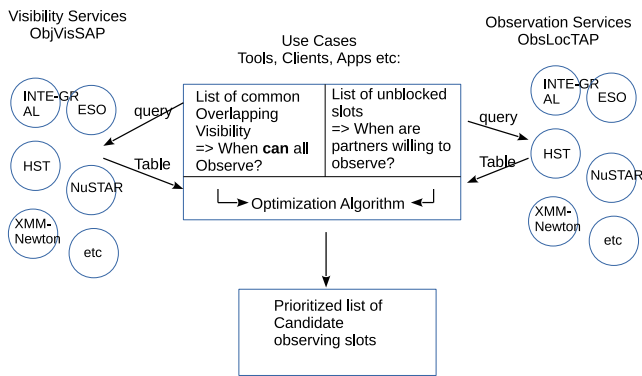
Visibility Services
ObjVisSAP

INTE-GR AL

ESO

HST

NuSTAR

XMM-Newton

etc

query

Table

Use Cases
Tools, Clients, Apps etc:

List of common Overlapping Visibility
=> When **can** all Observe?

List of unblocked slots
=> When are partners willing to observe?

Optimization Algorithm

Prioritized list of Candidate observing slots

Observation Services
ObsLocTAP

INTE-GR AL

ESO

HST

NuSTAR

XMM-Newton

etc

query

Table